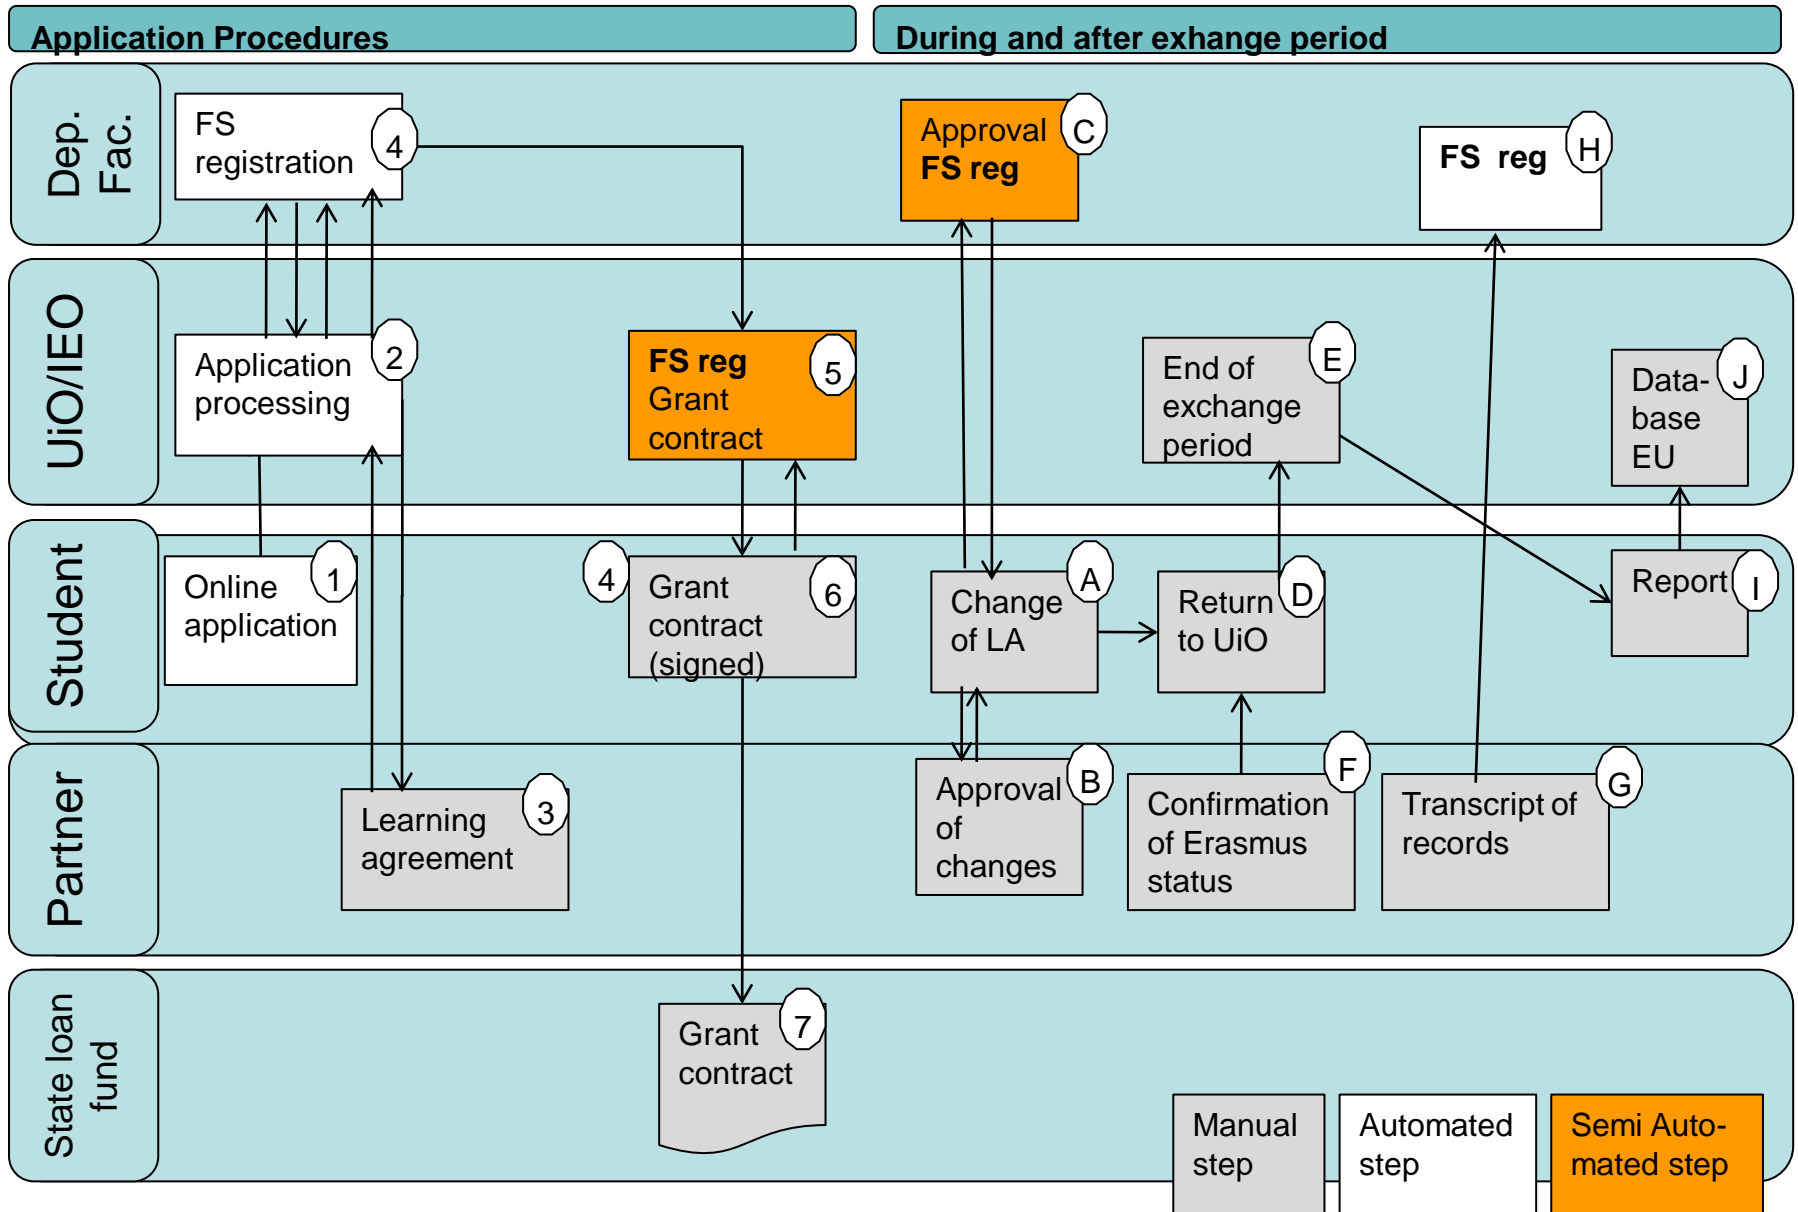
Application Procedures

During and after exhange period

Dep. Fac.

FS registration 4

Approval FS reg C

FS reg H

UiO/IEO

Application processing 2

FS reg Grant contract 5

End of exchange period E

Data-base EU J

Student

Online application 1

4 Grant contract (signed) 6

Change of LA A

Return to UiO D

Report I

Partner

Learning agreement 3

Approval of changes B

Confirmation of Erasmus status F

Transcript of records G

State loan fund

Grant contract 7

Manual step

Automated step

Semi Auto-mated step